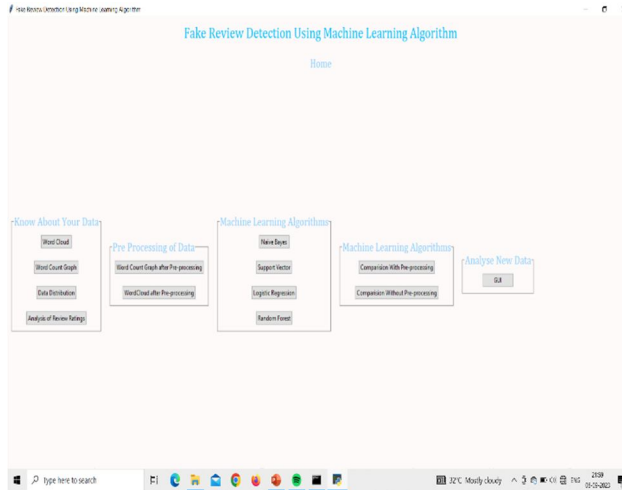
Fake Review Detection Using Machine Learning Algorithm

Fake Review Detection Using Machine Learning Algorithm

Home

Know About Your Data

Word Cloud

Word Count Graph

Data Distribution

Analysis of Review Ratings

Pre Processing of Data

Word Count Graph after Pre-processing

WordCloud after Pre-processing

Machine Learning Algorithms

Naive Bayes

Support Vector

Logistic Regression

Random Forest

Machine Learning Algorithms

Comparision With Pre-processing

Comparision Without Pre-processing

Analyse New Data

GUI

Type here to search

32°C Mostly cloudy

ENG

21:59

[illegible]